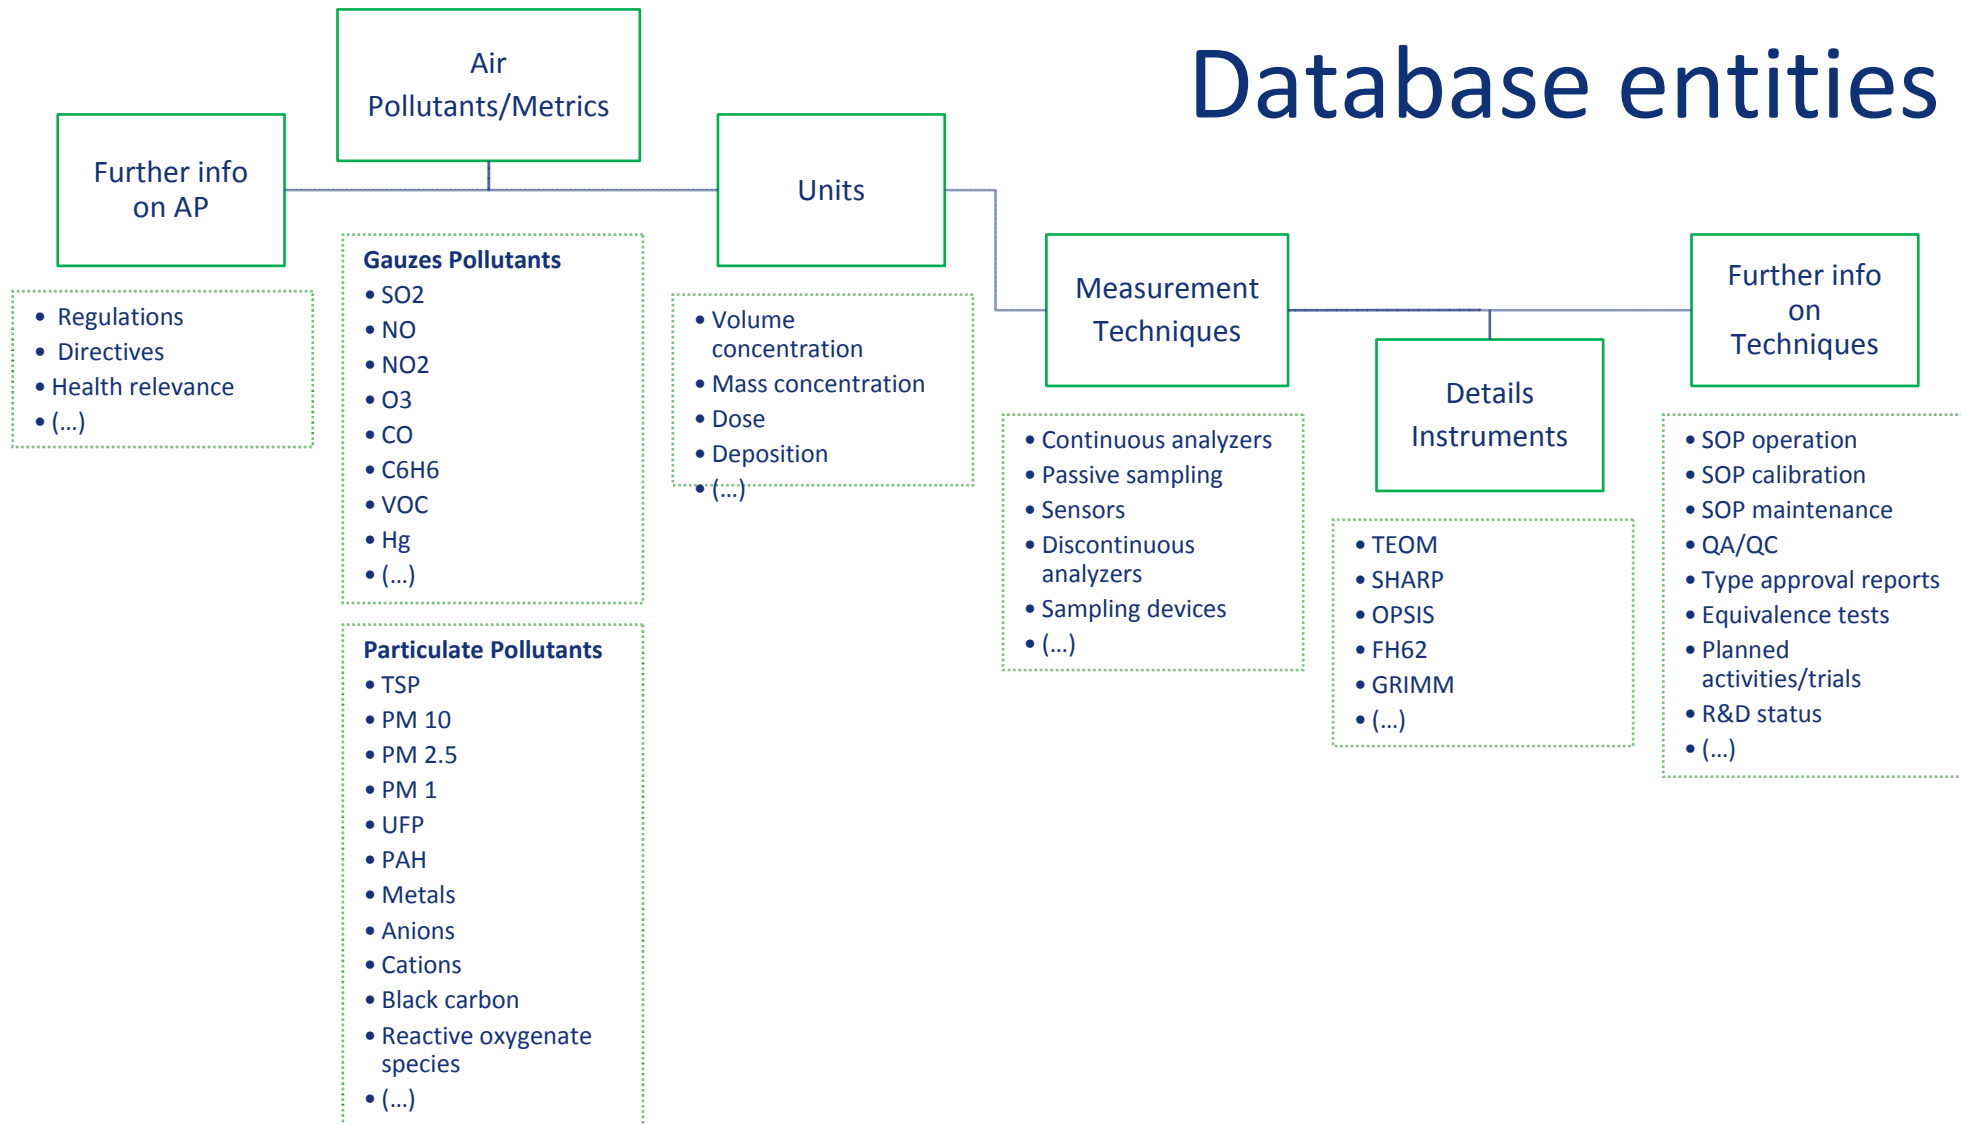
Database entities

Air Pollutants/Metrics

Further info on AP

- Regulations
- Directives
- Health relevance
- (…)

Gauzes Pollutants
- SO2
- NO
- NO2
- O3
- CO
- C6H6
- VOC
- Hg
- (…)

Particulate Pollutants
- TSP
- PM 10
- PM 2.5
- PM 1
- UFP
- PAH
- Metals
- Anions
- Cations
- Black carbon
- Reactive oxygenate species
- (…)

Units

- Volume concentration
- Mass concentration
- Dose
- Deposition
- (…)

Measurement Techniques

- Continuous analyzers
- Passive sampling
- Sensors
- Discontinuous analyzers
- Sampling devices
- (…)

Details Instruments

- TEOM
- SHARP
- OPSIS
- FH62
- GRIMM
- (…)

Further info on Techniques

- SOP operation
- SOP calibration
- SOP maintenance
- QA/QC
- Type approval reports
- Equivalence tests
- Planned activities/trials
- R&D status
- (…)